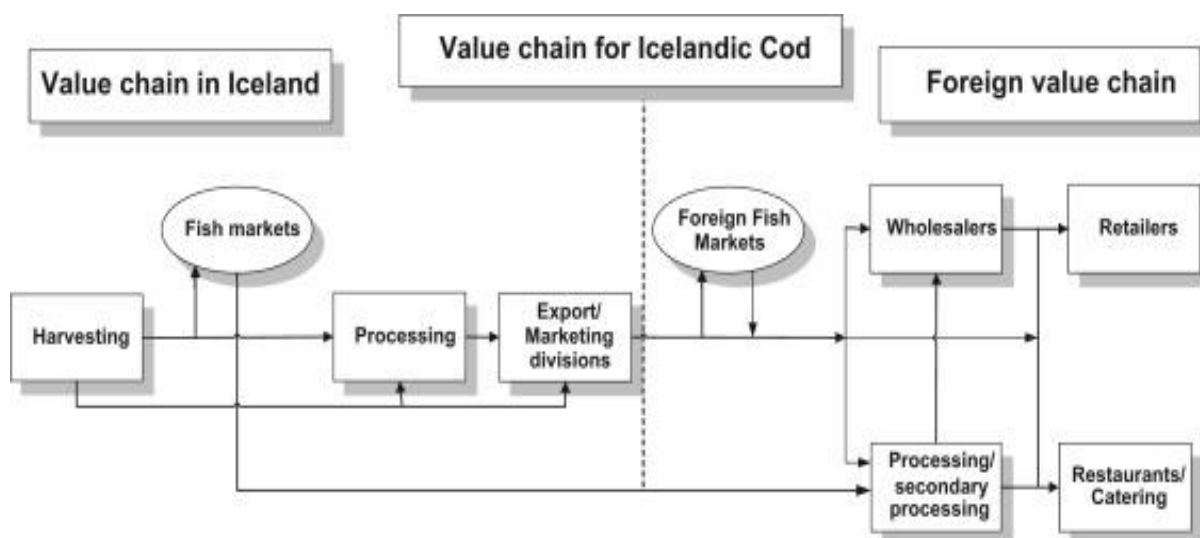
Value chain in Iceland

Value chain for Icelandic Cod

Foreign value chain

Fish markets

Harvesting

Processing

Export/ Marketing divisions

Foreign Fish Markets

Wholesalers

Retailers

Processing/ secondary processing

Restaurants/ Catering